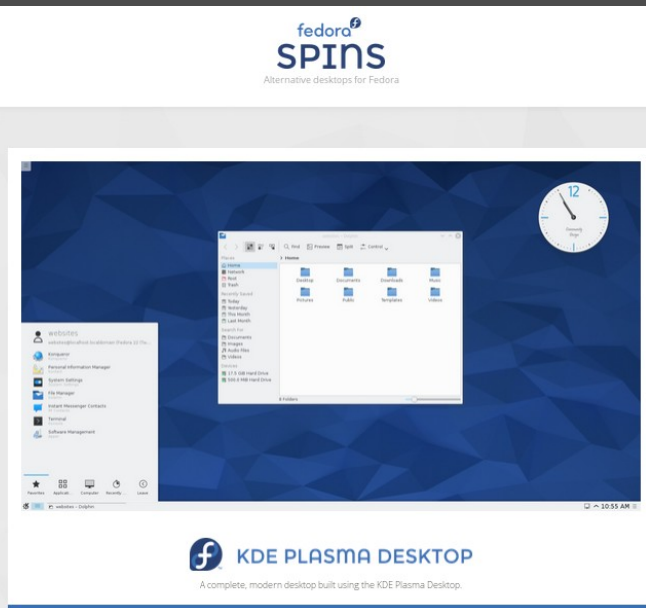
fedora
SPINS
Alternative desktops for Fedora

Find Preview Split Control

Places
Home
Network
Root
Trash
Recently Saved
Today
Yesterday
This Month
Last Month
Search For
Documents
Images
Audio Files
Videos
Devices
17.9 GiB Hard Drive
500.0 MiB Hard Drive

Home

Desktop
Documents
Downloads
Music
Pictures
Public
Templates
Videos

8 Folders

12

websites

Konqueror
Personal Information Manager
System Settings
File Manager
Instant Messenger Contacts
Terminal
Software Management

Favorites
Applications
Computer
Recently
Leave

websites — Dolphin
10:55 AM

KDE PLASMA DESKTOP
A complete, modern desktop built using the KDE Plasma Desktop.